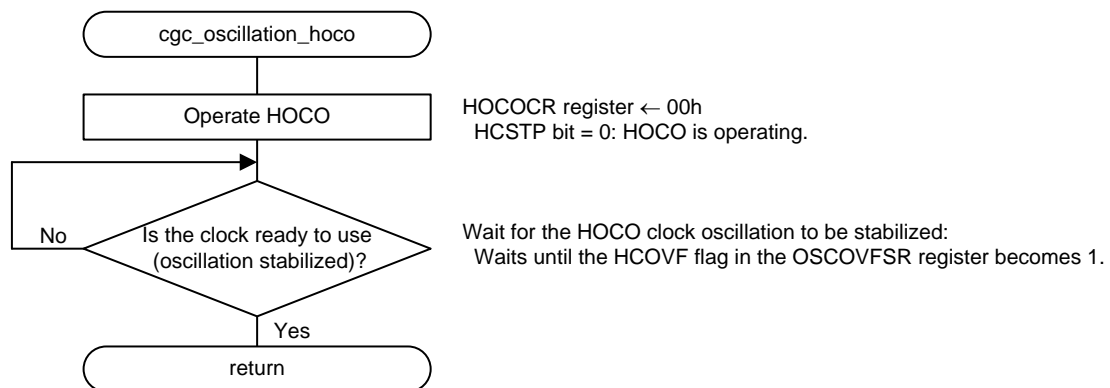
cgc_oscillation_hoco

Operate HOCO

HOCOCR register ← 00h
HCSTP bit = 0: HOCO is operating.

No

Is the clock ready to use (oscillation stabilized)?

Wait for the HOCO clock oscillation to be stabilized:
Waits until the HCOVF flag in the OSCOVFSR register becomes 1.

Yes

return